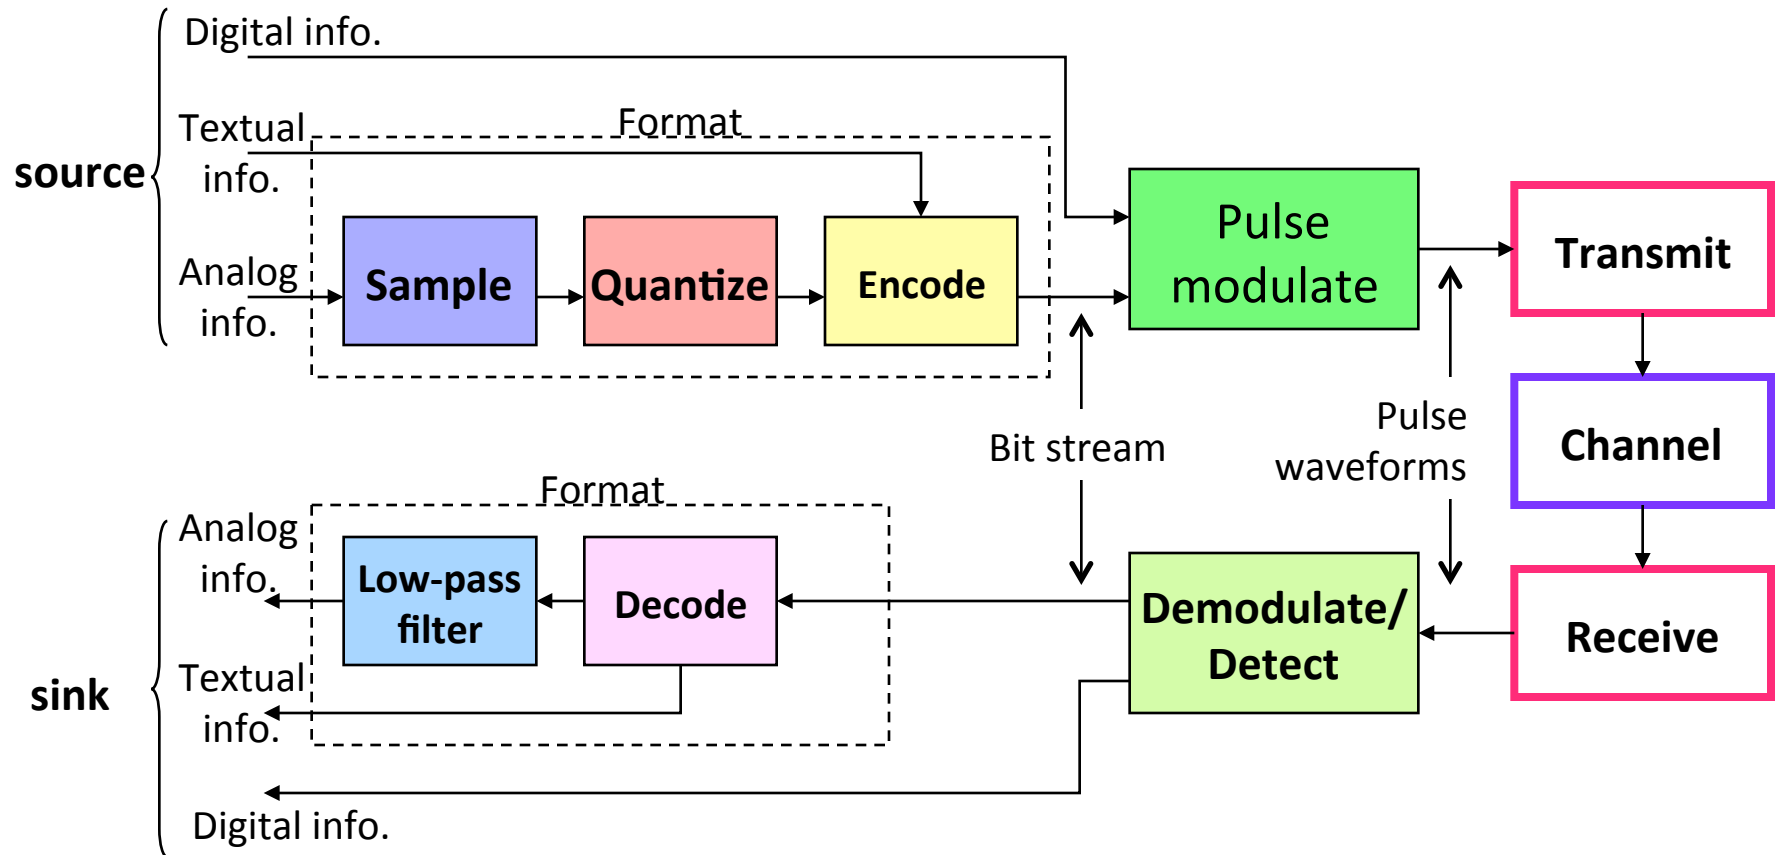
Digital info.

Textual info.

Format

source

Analog info.

Sample

Quantize

Encode

Pulse modulate

Transmit

Channel

Bit stream

Pulse waveforms

Format

Analog info.

Low-pass filter

Decode

Demodulate/ Detect

Receive

sink

Textual info.

Digital info.